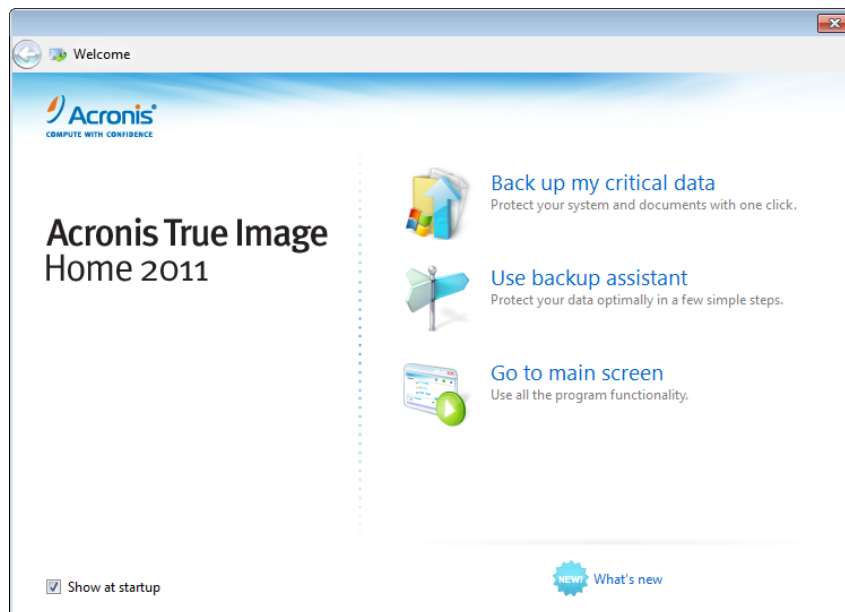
Welcome

Acronis
COMPUTE WITH CONFIDENCE

Acronis True Image
Home 2011

Back up my critical data
Protect your system and documents with one click.

Use backup assistant
Protect your data optimally in a few simple steps.

Go to main screen
Use all the program functionality.

Show at startup

NEW!
What's new